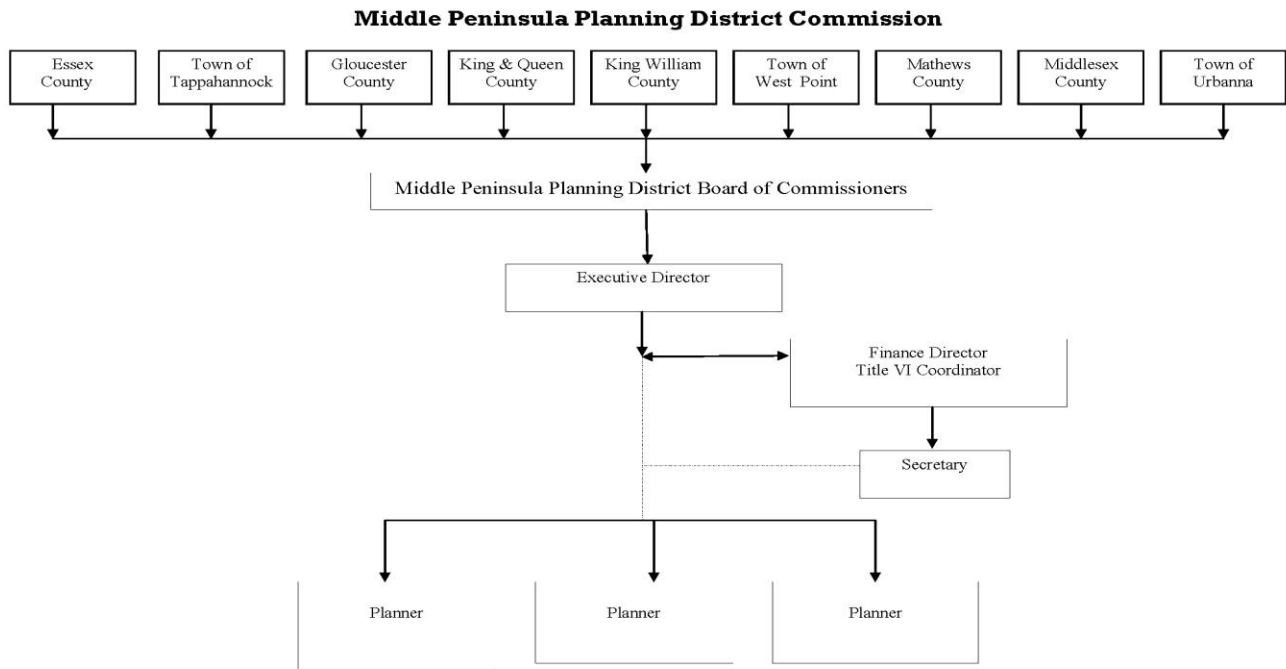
Middle Peninsula Planning District Commission

Essex County

Town of Tappahannock

Gloucester County

King & Queen County

King William County

Town of West Point

Mathews County

Middlesex County

Town of Urbanna

Middle Peninsula Planning District Board of Commissioners

Executive Director

Finance Director
Title VI Coordinator

Secretary

Planner

Planner

Planner